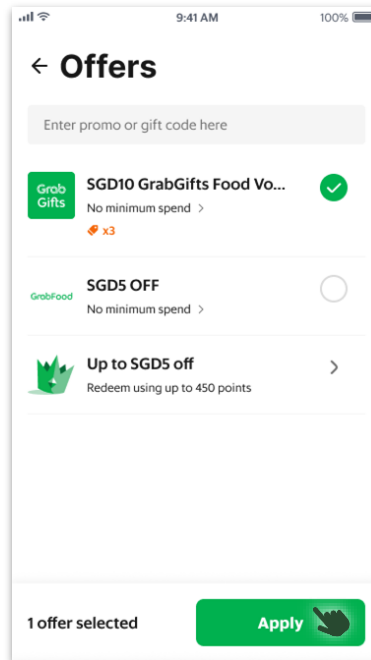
9:41 AM
100%

← Offers

Enter promo or gift code here

Grab Gifts
SGD10 GrabGifts Food Vo...
No minimum spend >
x3

GrabFood
SGD5 OFF
No minimum spend >

Up to SGD5 off
Redeem using up to 450 points
>

1 offer selected
Apply